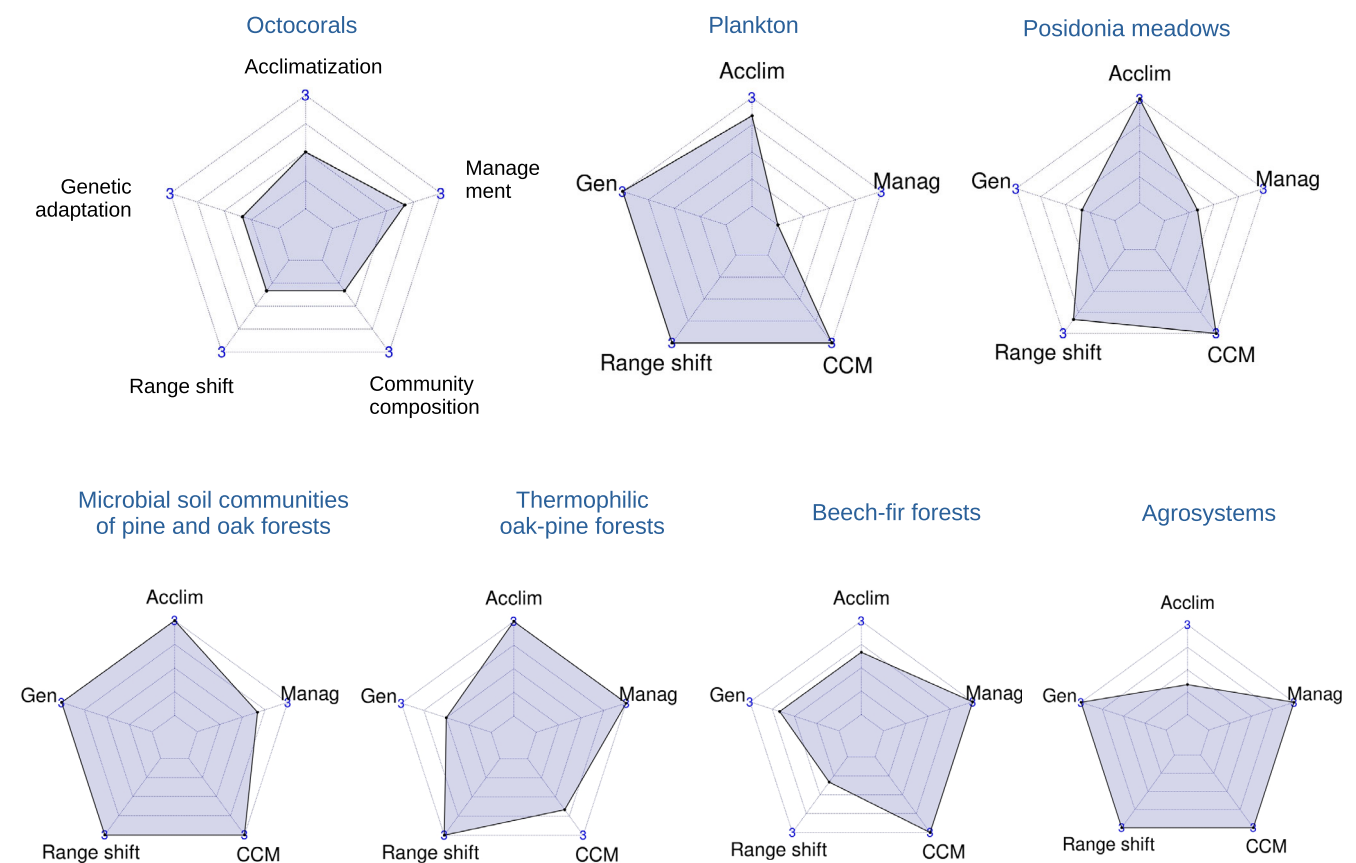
Octocorals
Acclimatization
3
Genetic adaptation
3
Management
3
3
Range shift
3
Community composition

Plankton
Acclim
3
Gen
3
Manag
3
3
Range shift
3
CCM

Posidonia meadows
Acclim
3
Gen
3
Manag
3
3
Range shift
3
CCM

Microbial soil communities of pine and oak forests
Acclim
3
Gen
3
Manag
3
3
Range shift
3
CCM

Thermophilic oak-pine forests
Acclim
3
Gen
3
Manag
3
3
Range shift
3
CCM

Beech-fir forests
Acclim
3
Gen
3
Manag
3
3
Range shift
3
CCM

Agrosystems
Acclim
3
Gen
3
Manag
3
3
Range shift
3
CCM